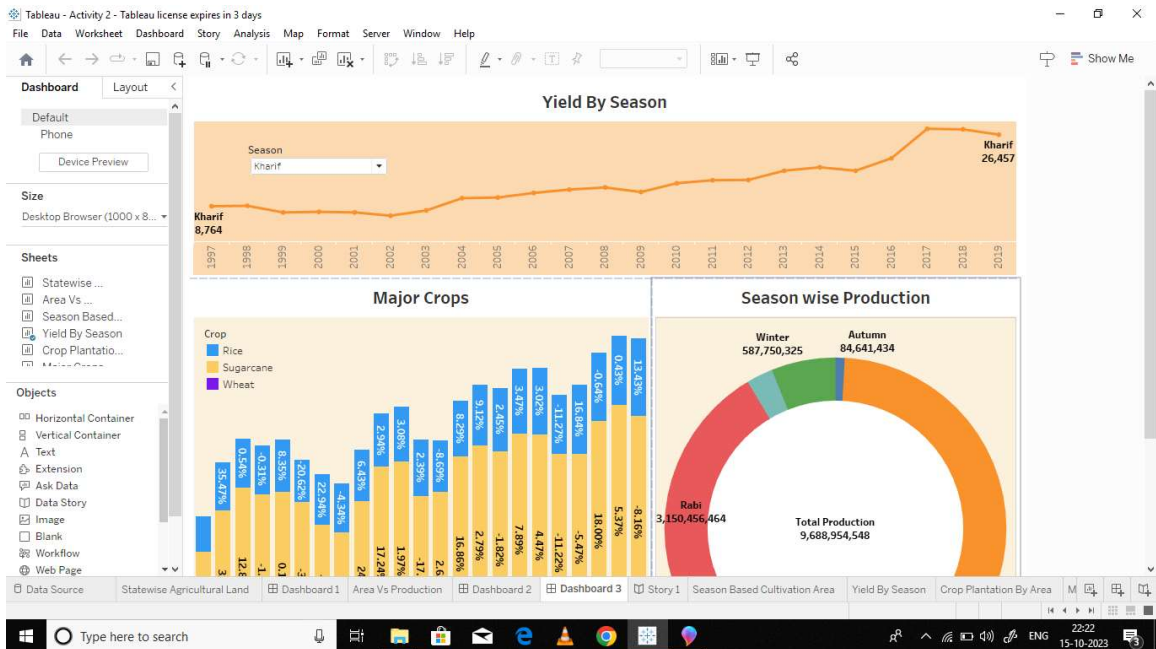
Tableau - Activity 2 - Tableau license expires in 3 days
File Data Worksheet Dashboard Story Analysis Map Format Server Window Help
Show Me

Dashboard Layout
Default
Phone
Device Preview
Size
Desktop Browser (1000 x 8...
Sheets
Statewise ...
Area Vs ...
Season Based...
Yield By Season
Crop Plantatio...
Objects
Horizontal Container
Vertical Container
Text
Extension
Ask Data
Data Story
Image
Blank
Workflow
Web Page

Yield By Season
Season
Kharif
Kharif
8,764
Kharif
26,457
1997 1998 1999 2000 2001 2002 2003 2004 2005 2006 2007 2008 2009 2010 2011 2012 2013 2014 2015 2016 2017 2018 2019

Major Crops
Crop
Rice
Sugarcane
Wheat
35.47% 0.54% -0.31% 8.35% -20.62% 22.94% -4.34% 6.43% 2.94% 3.08% 2.39% -8.69% 8.29% 9.12% 2.45% 3.47% 3.02% -11.27% 16.84% -0.64% 0.43% 13.43%
12.8 -1. 0.1 24 17.24% 1.97% -17. 2.6 16.86% 2.79% -1.82% 7.89% 4.47% -11.22% -5.47% 18.00% 5.37% -8.16%

Season wise Production
Winter
587,750,325
Autumn
84,641,434
Rabi
3,150,456,464
Total Production
9,688,954,548

Data Source Statewise Agricultural Land Dashboard 1 Area Vs Production Dashboard 2 Dashboard 3 Story 1 Season Based Cultivation Area Yield By Season Crop Plantation By Area M

Type here to search
ENG 22:22 15-10-2023 3